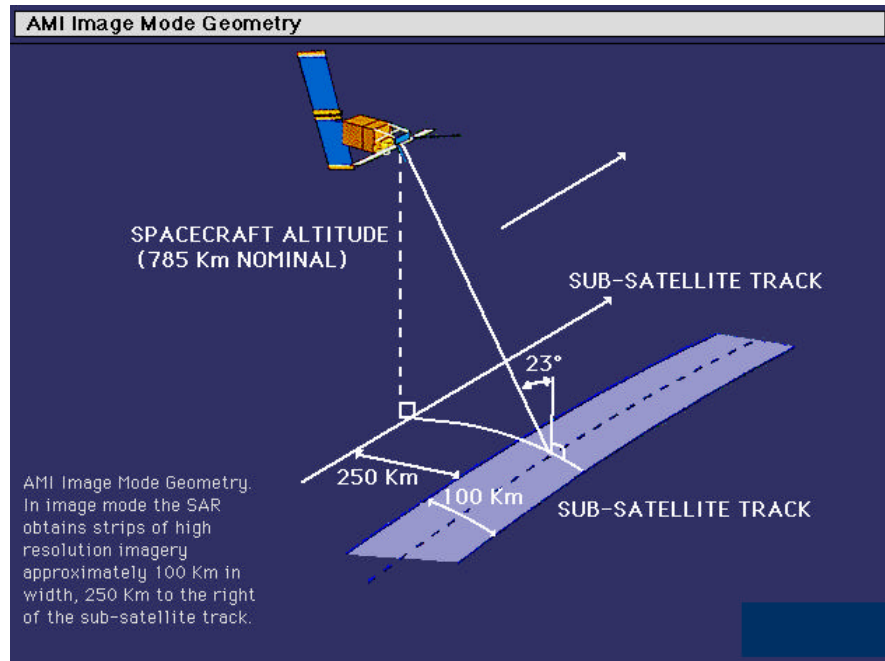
AMI Image Mode Geometry

SPACECRAFT ALTITUDE
(785 Km NOMINAL)

SUB-SATELLITE TRACK

23°

250 Km

100 Km

SUB-SATELLITE TRACK

AMI Image Mode Geometry. In image mode the SAR obtains strips of high resolution imagery approximately 100 Km in width, 250 Km to the right of the sub-satellite track.